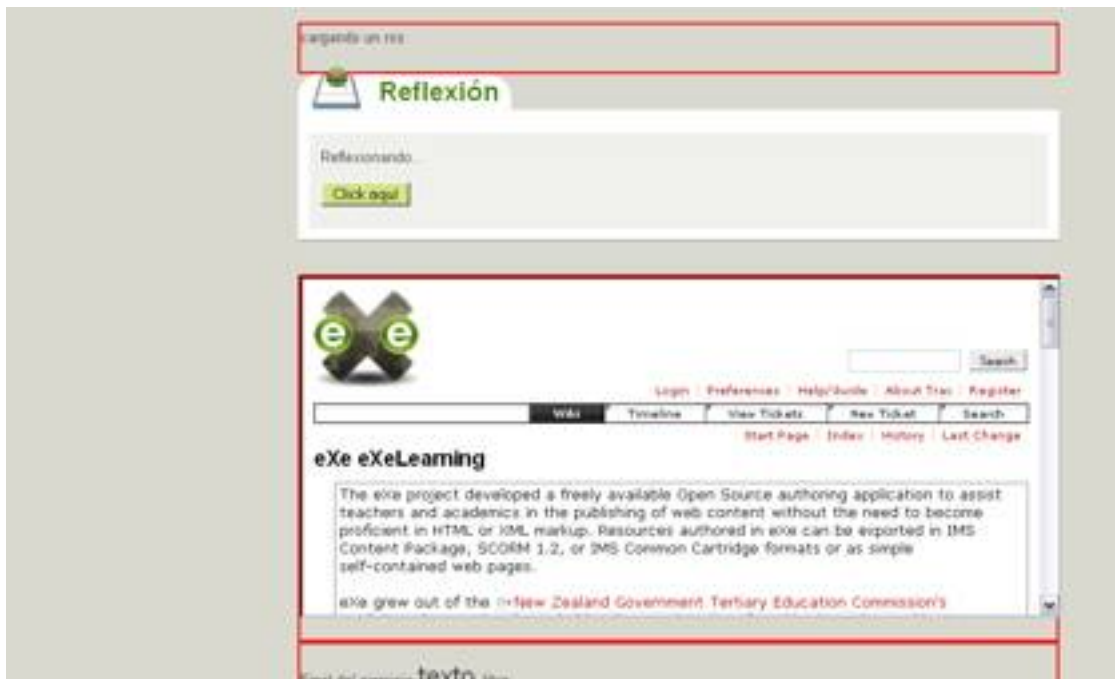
cargando un rss

Reflexión

Reflexionando...

Click aquí

Search

Login | Preferences | Help/Guide | About Trac | Register

Wiki | Timeline | View Tickets | New Ticket | Search

Start Page | Index | History | Last Change

eXe eXeLearning

The eXe project developed a freely available Open Source authoring application to assist teachers and academics in the publishing of web content without the need to become proficient in HTML or XML markup. Resources authored in eXe can be exported in IMS Content Package, SCORM 1.2, or IMS Common Cartridge formats or as simple self-contained web pages.

eXe grew out of the New Zealand Government Tertiary Education Commission's

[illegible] texto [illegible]